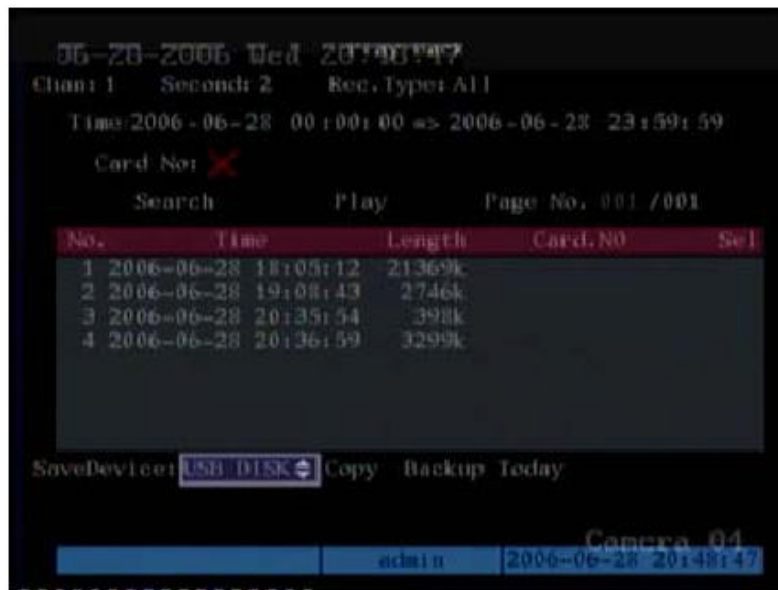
06-28-2006 Wed 20:48:47
Chan: 1 Second: 2 Rec.Type: All
Time 2006-06-28 00:00:00 => 2006-06-28 23:59:59
Card No:
Search Play Page No. 001 /001

| No. | Time | Length | Card.NO | Sel |
|---|---|---|---|---|
| 1 | 2006-06-28 18:05:12 | 21369k | | |
| 2 | 2006-06-28 19:08:43 | 2746k | | |
| 3 | 2006-06-28 20:35:54 | 398k | | |
| 4 | 2006-06-28 20:36:59 | 3299k | | |

SaveDevice: USB DISK Copy Backup Today

Camera 04
admin 2006-06-28 20:48:47